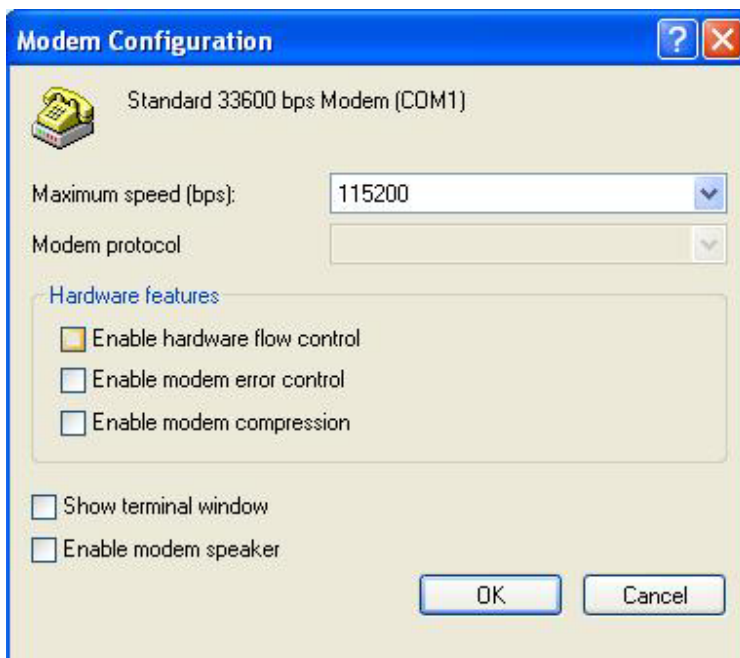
Modem Configuration

Standard 33600 bps Modem (COM1)

Maximum speed (bps): 115200

Modem protocol

Hardware features

Enable hardware flow control

Enable modem error control

Enable modem compression

Show terminal window

Enable modem speaker

OK

Cancel